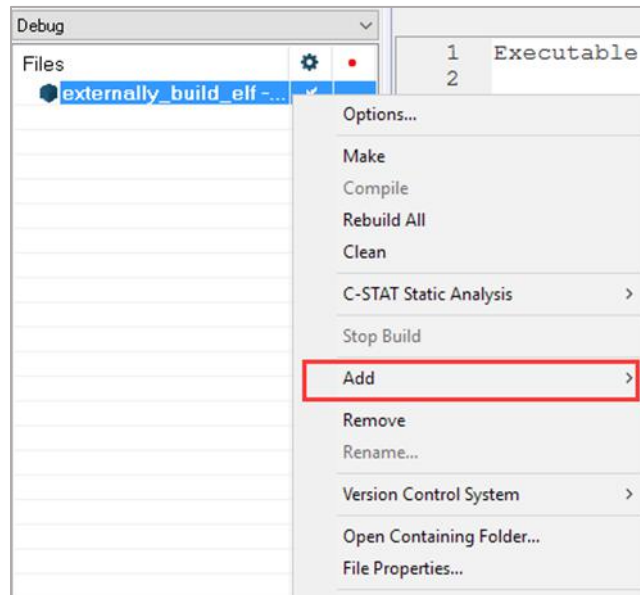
Debug

Files

externally_build_elf -...

1 Executable
2

Options...

Make
Compile
Rebuild All
Clean

C-STAT Static Analysis

Stop Build

Add

Remove
Rename...

Version Control System

Open Containing Folder...
File Properties...